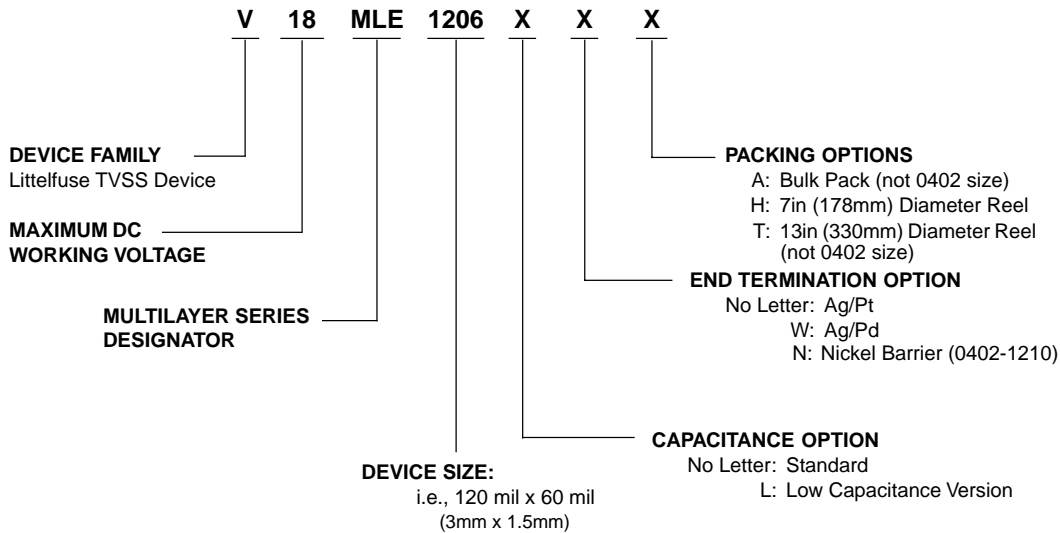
V 18 MLE 1206 X X X

DEVICE FAMILY
Littelfuse TVSS Device

MAXIMUM DC
WORKING VOLTAGE

MULTILAYER SERIES
DESIGNATOR

DEVICE SIZE:
i.e., 120 mil x 60 mil
(3mm x 1.5mm)

PACKING OPTIONS
A: Bulk Pack (not 0402 size)
H: 7in (178mm) Diameter Reel
T: 13in (330mm) Diameter Reel (not 0402 size)

END TERMINATION OPTION
No Letter: Ag/Pt
W: Ag/Pd
N: Nickel Barrier (0402-1210)

CAPACITANCE OPTION
No Letter: Standard
L: Low Capacitance Version